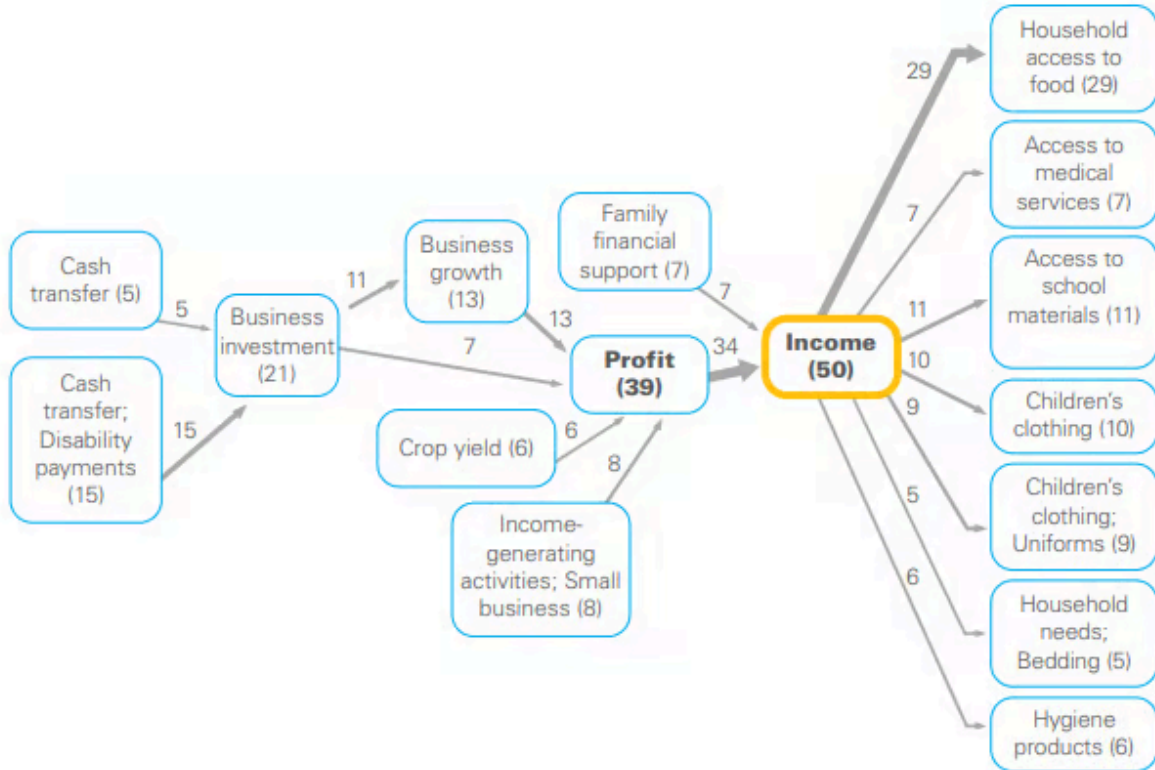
Cash transfer (5)

5

Cash transfer; Disability payments (15)

15

Business investment (21)

11

Business growth (13)

13

7

Family financial support (7)

7

Profit (39)

Crop yield (6)

6

8

Income-generating activities; Small business (8)

34

Income (50)

29

Household access to food (29)

7

Access to medical services (7)

11

Access to school materials (11)

10

Children's clothing (10)

9

Children's clothing; Uniforms (9)

5

Household needs; Bedding (5)

6

Hygiene products (6)